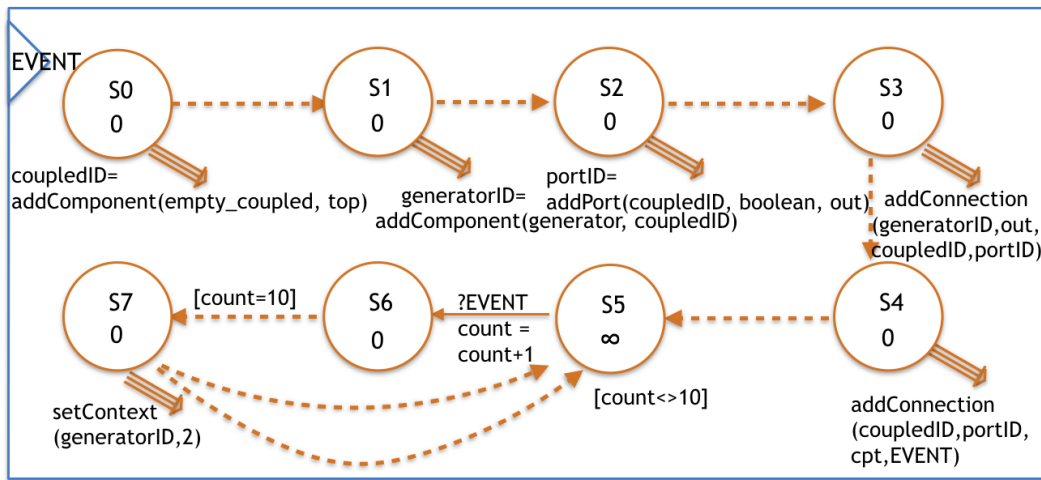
EVENT

S0
0

coupledID=
addComponent(empty_coupled, top)

S1
0

generatorID=
addComponent(generator, coupledID)

S2
0

portID=
addPort(coupledID, boolean, out)

S3
0

addConnection
(generatorID,out,
coupledID,portID)

S7
0

setContext
(generatorID,2)

[count=10]

S6
0

?EVENT
count =
count+1

S5
∞

[count<>10]

S4
0

addConnection
(coupledID,portID,
cpt,EVENT)